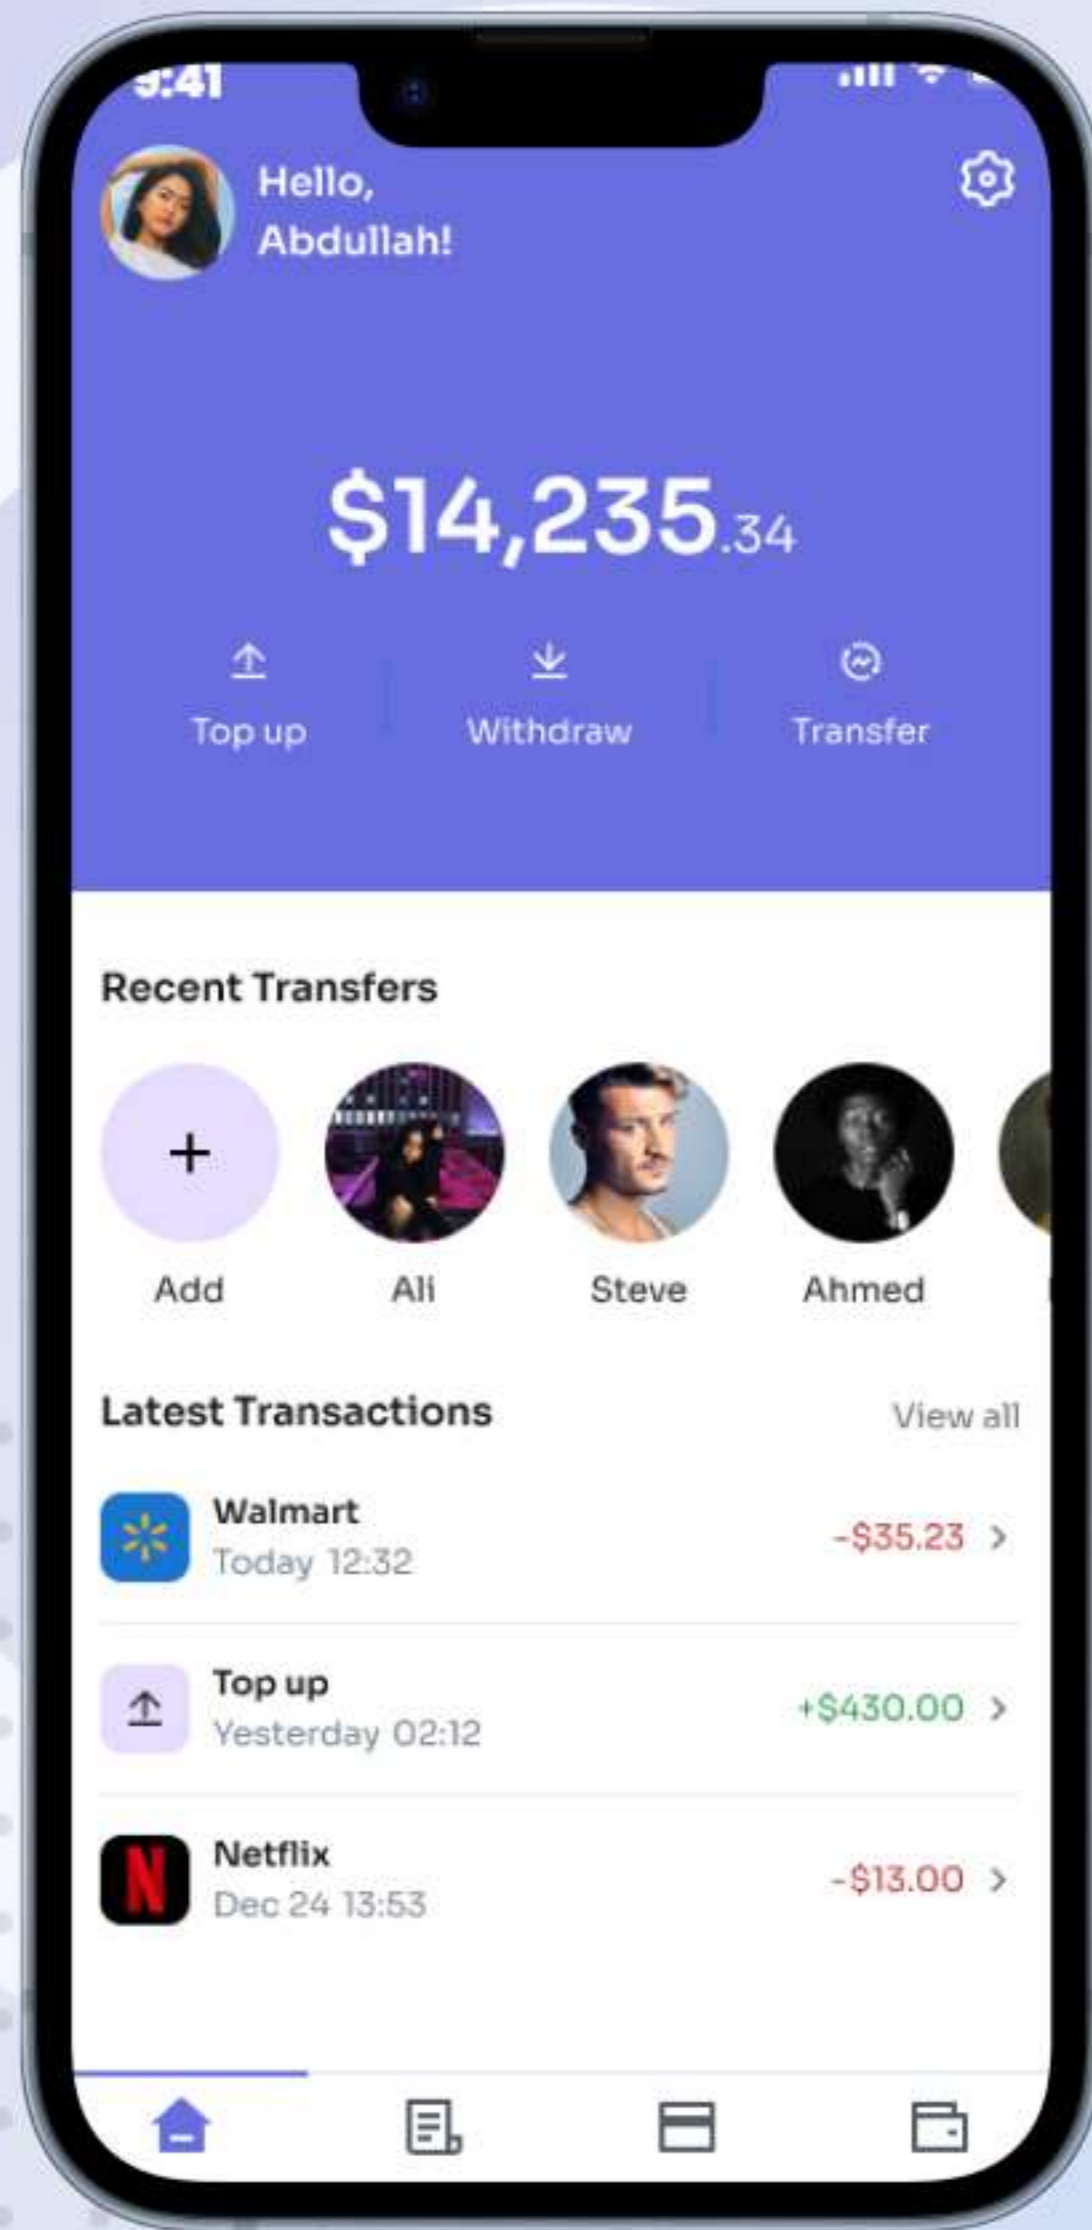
9:41

Hello, Abdullah!

$14,235.34

Top up
Withdraw
Transfer

Recent Transfers

Add
Ali
Steve
Ahmed

Latest Transactions
View all

Walmart
Today 12:32
-$35.23

Top up
Yesterday 02:12
+$430.00

Netflix
Dec 24 13:53
-$13.00